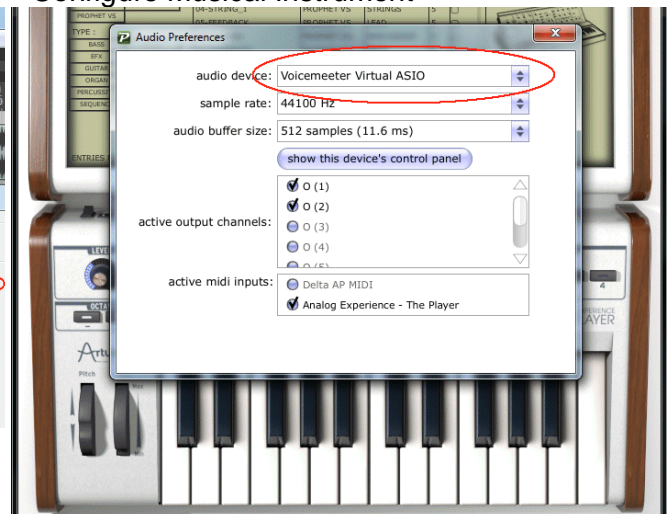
Audio Preferences

audio device: Voicemeeter Virtual ASIO

sample rate: 44100 Hz

audio buffer size: 512 samples (11.6 ms)

show this device's control panel

active output channels:
O (1)
O (2)
O (3)
O (4)
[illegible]

active midi inputs:
Delta AP MIDI
Analog Experience - The Player

PROPHET VS
TYPE :
BASS
SFX
GUITAR
ORGAN
PERCUSSION
SEQUENCE
ENTRIES
04-STRING_1
05-FEEDBACK
PROPHET VS
PROPHET VS
STRINGS
LEAD
LEVEL
OCTA
Artu
Pitch
Mod
4
AYER